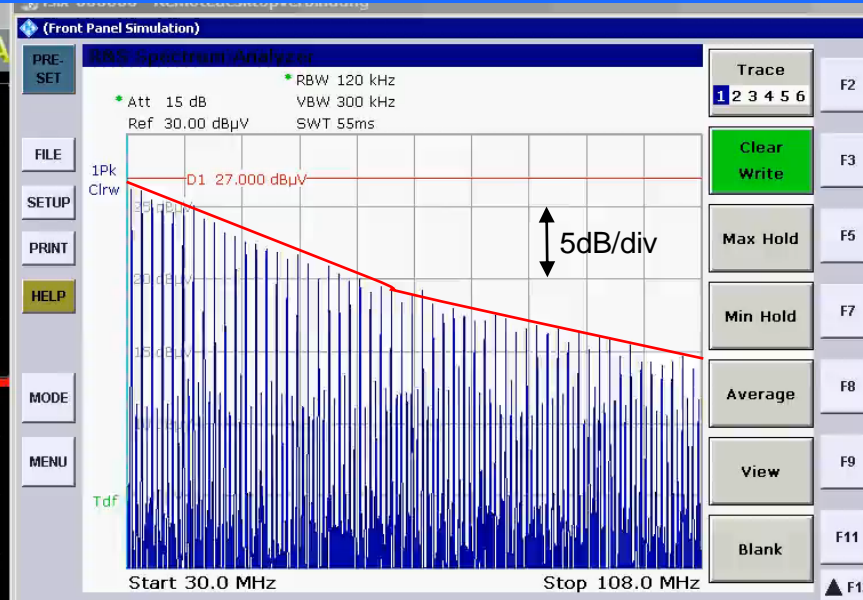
(Front Panel Simulation)

PRE-SET

R&S Spectrum Analyzer

* RBW 120 kHz
* Att 15 dB
VBW 300 kHz
Ref 30.00 dBµV
SWT 55ms

FILE

1Pk
Clrw

D1 27.000 dBµV

SETUP

25 dBµV

5dB/div

PRINT

HELP

20 dBµV

15 dBµV

MODE

10 dBµV

MENU

Tdf

Start 30.0 MHz
Stop 108.0 MHz

Trace
1 2 3 4 5 6

Clear Write

Max Hold

Min Hold

Average

View

Blank

F2
F3
F5
F7
F8
F9
F11
▲ F1